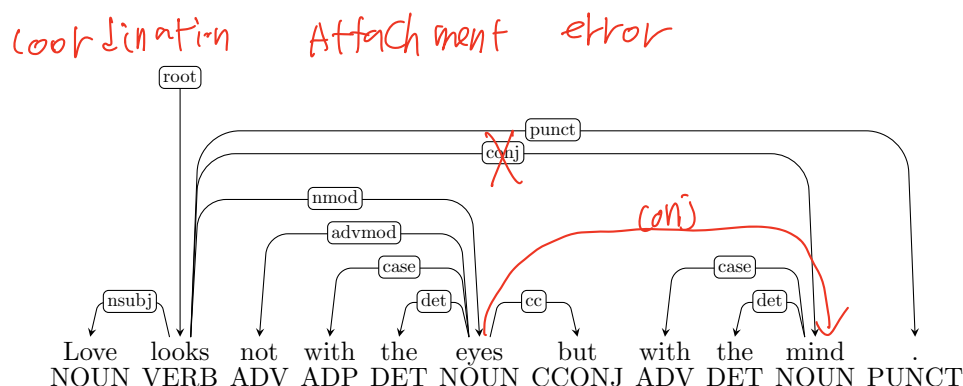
Coordination Attachment error

root

punct

conj

nmod

conj

advmod

case

case

nsubj

det

cc

det

Love NOUN
looks VERB
not ADV
with ADP
the DET
eyes NOUN
but CCONJ
with ADV
the DET
mind NOUN
. PUNCT